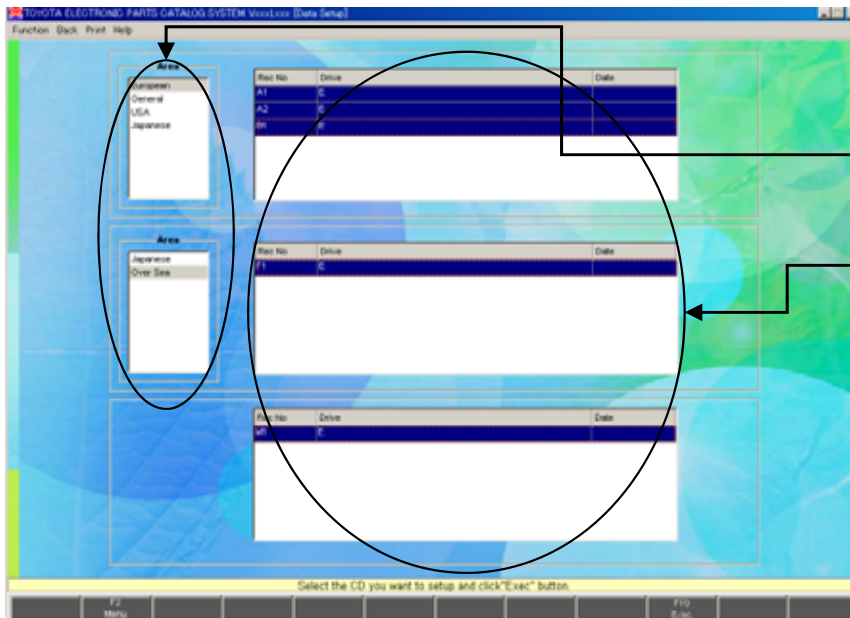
TOYOTA ELECTRONIC PARTS CATALOG SYSTEM Vxxx.Lxxx [Data Setup]

Function Back Print Help

Area
European
General
USA
Japanese

| Rec No | Drive | Date |
|---|---|---|
| A1 | E | |
| A2 | E | |
| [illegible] | E | |

Area
Japanese
Over Sea

| Rec No | Drive | Date |
|---|---|---|
| F1 | E | |

| Rec No | Drive | Date |
|---|---|---|
| M1 | F | |

Select the CD you want to setup and click"Exec" button.

F2
Menu

F10
Exec